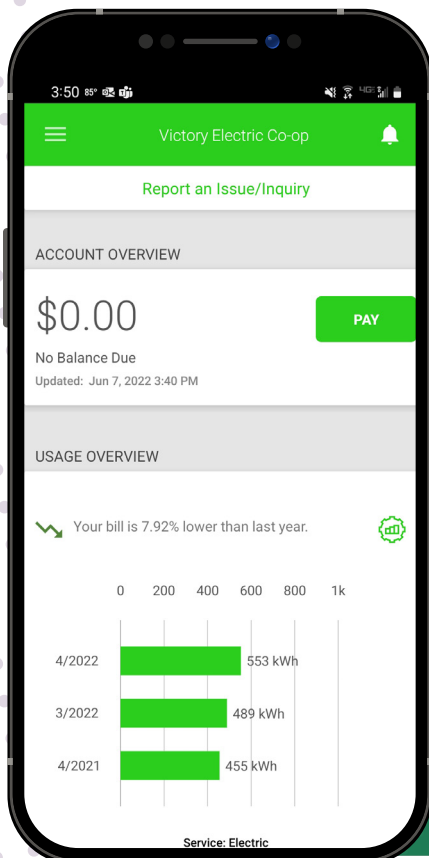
3:50 85° 4G

Victory Electric Co-op

Report an Issue/Inquiry

ACCOUNT OVERVIEW

$0.00

PAY

No Balance Due

Updated: Jun 7, 2022 3:40 PM

USAGE OVERVIEW

Your bill is 7.92% lower than last year.

0 200 400 600 800 1k

4/2022 553 kWh

3/2022 489 kWh

4/2021 455 kWh

Service: Electric